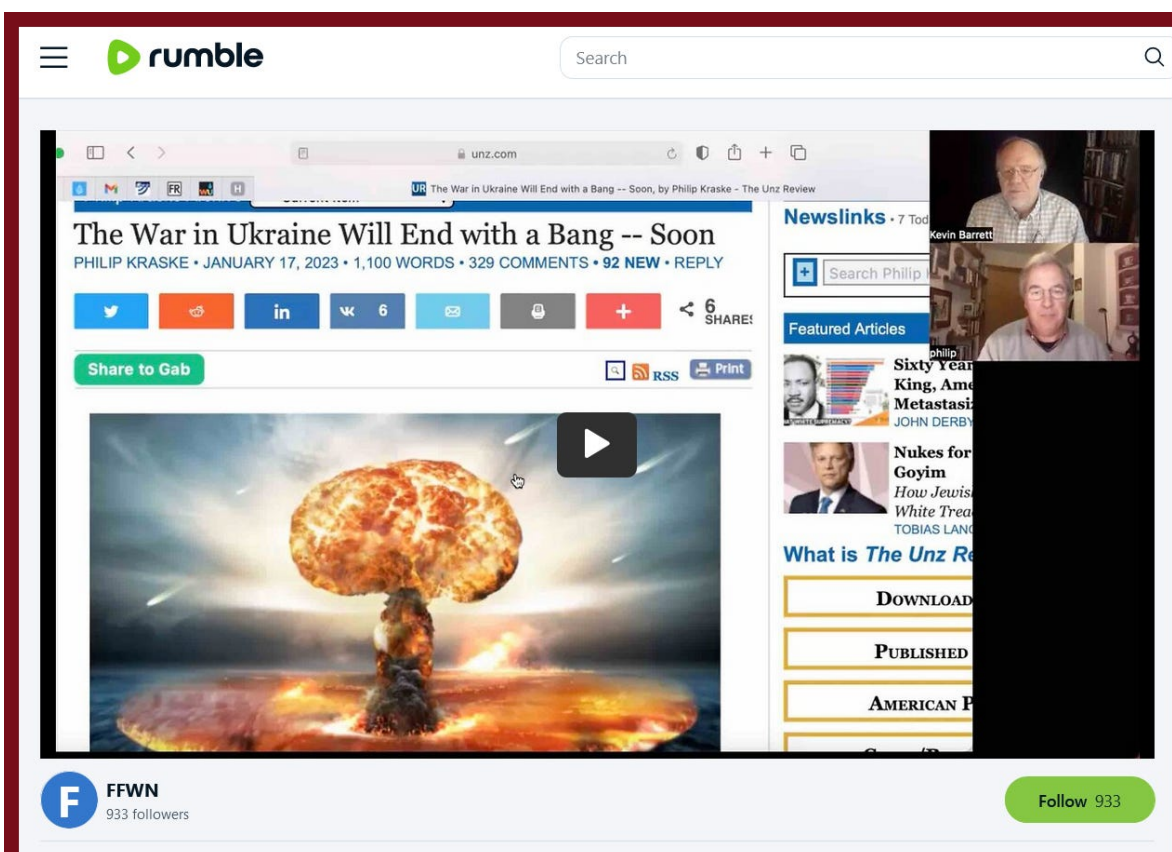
rumble

Search

unz.com

UR The War in Ukraine Will End with a Bang -- Soon, by Philip Kraske - The Unz Review

The War in Ukraine Will End with a Bang -- Soon
PHILIP KRASKE • JANUARY 17, 2023 • 1,100 WORDS • 329 COMMENTS • 92 NEW • REPLY

in 6 6 SHARES

Share to Gab

RSS Print

Newslinks • 7 Tod

Search Philip

Featured Articles

Sixty Year King, Ame Metastasiz
JOHN DERBY

Nukes for Goyim
How Jewis White Trea
TOBIAS LANG

What is The Unz Re

DOWNLOAD

PUBLISHED

AMERICAN P

Kevin Barrett

philip

FFWN
933 followers

Follow 933